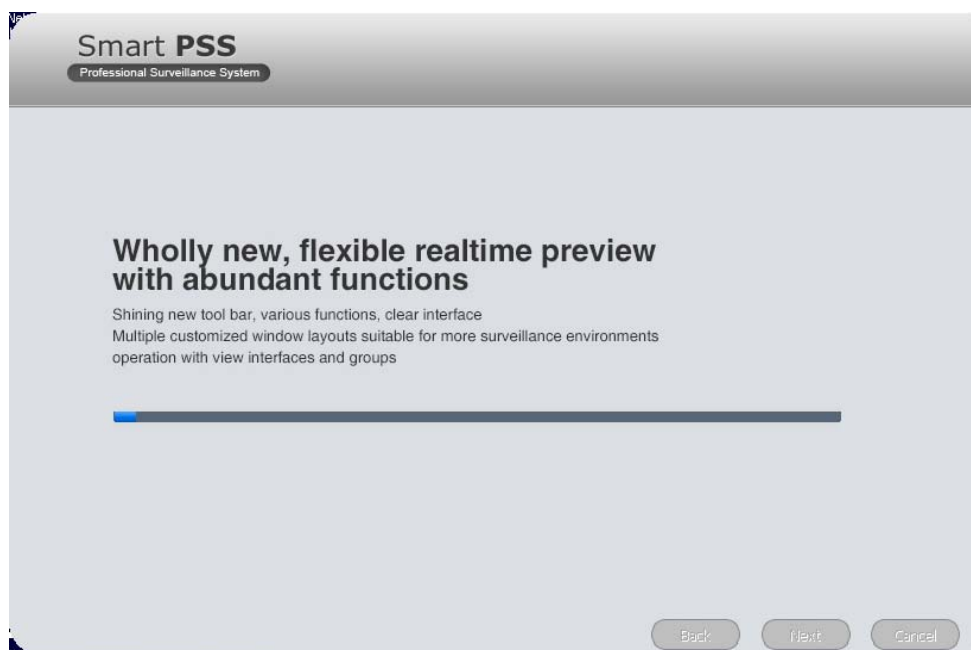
Smart PSS
Professional Surveillance System

Wholly new, flexible realtime preview with abundant functions

Shining new tool bar, various functions, clear interface
Multiple customized window layouts suitable for more surveillance environments
operation with view interfaces and groups

Back Next Cancel